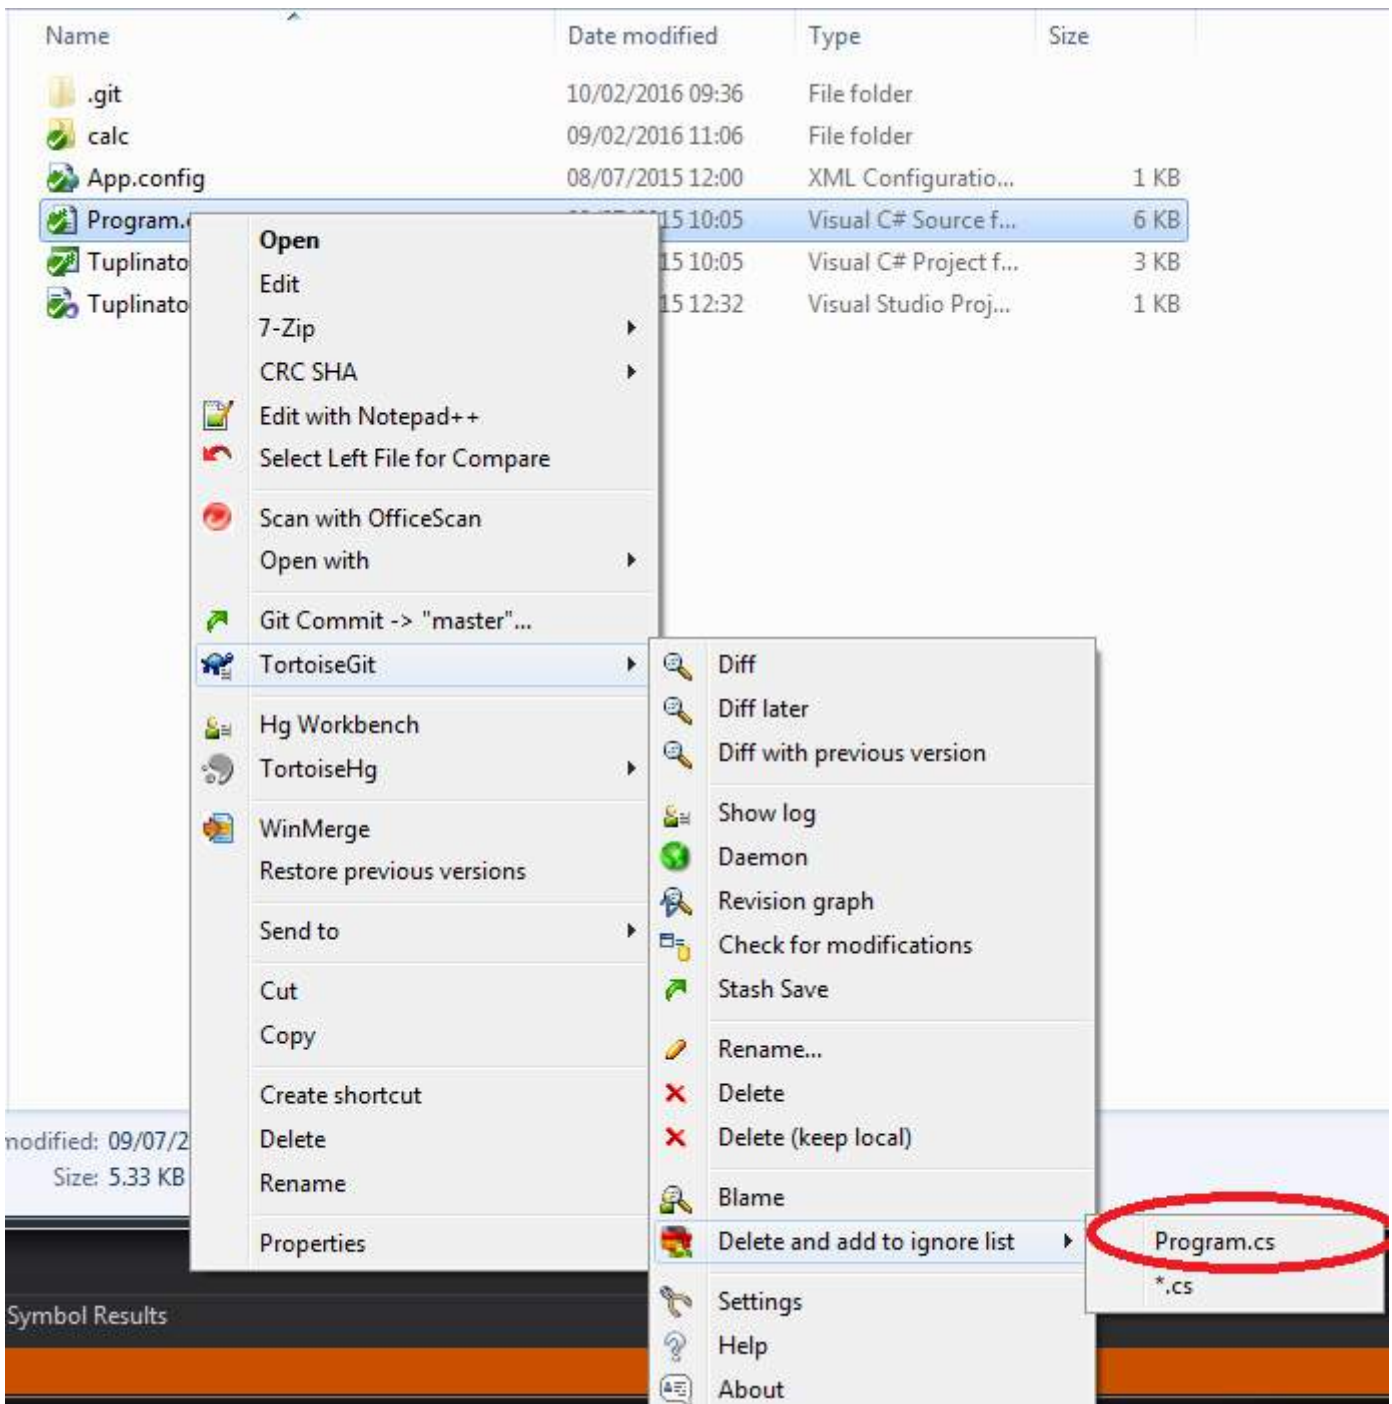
| Name | Date modified | Type | Size |
|---|---|---|---|
| .git | 10/02/2016 09:36 | File folder | |
| calc | 09/02/2016 11:06 | File folder | |
| App.config | 08/07/2015 12:00 | XML Configuratio... | 1 KB |
| Program.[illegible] | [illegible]15 10:05 | Visual C# Source f... | 6 KB |
| Tuplinato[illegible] | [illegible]15 10:05 | Visual C# Project f... | 3 KB |
| Tuplinato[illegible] | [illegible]15 12:32 | Visual Studio Proj... | 1 KB |

Open
Edit
7-Zip
CRC SHA
Edit with Notepad++
Select Left File for Compare
Scan with OfficeScan
Open with
Git Commit -> "master"...
TortoiseGit
Hg Workbench
TortoiseHg
WinMerge
Restore previous versions
Send to
Cut
Copy
Create shortcut
Delete
Rename
Properties

Diff
Diff later
Diff with previous version
Show log
Daemon
Revision graph
Check for modifications
Stash Save
Rename...
Delete
Delete (keep local)
Blame
Delete and add to ignore list
Settings
Help
About

Program.cs
*.cs

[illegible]odified: 09/07/2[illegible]
Size: 5.33 KB

Symbol Results